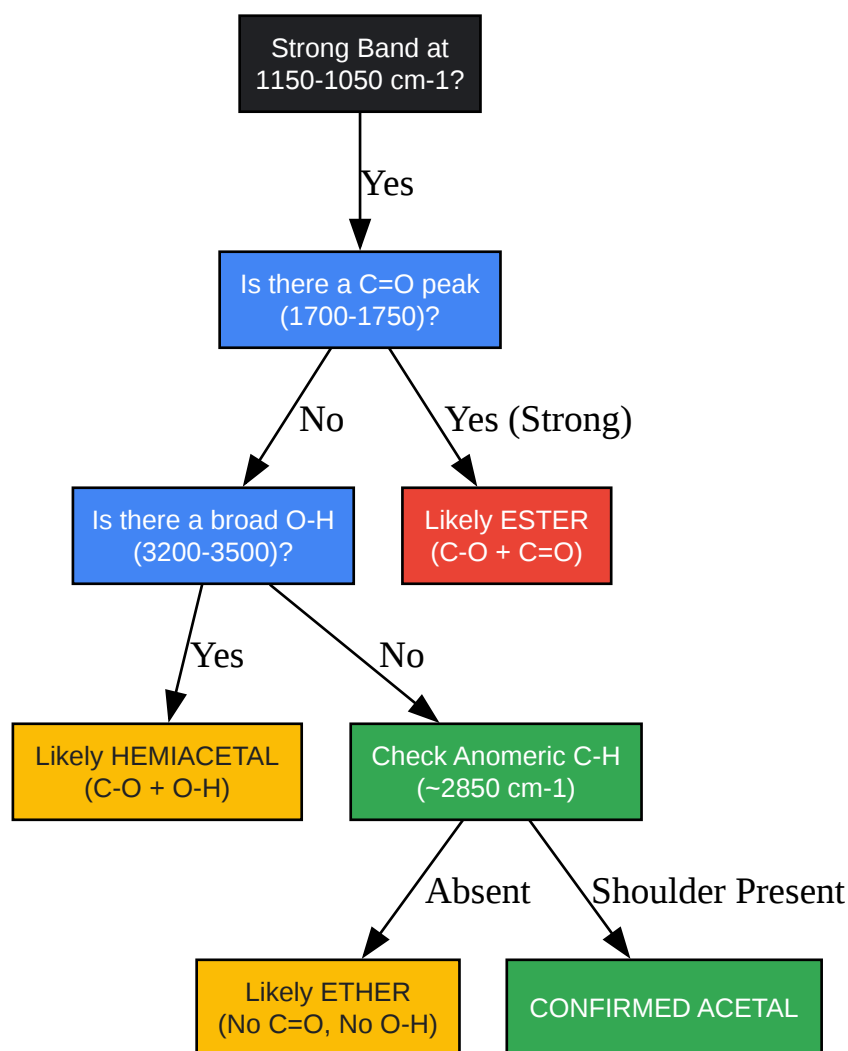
Strong Band at 1150-1050 cm-1?

Yes

Is there a C=O peak (1700-1750)?

No

Yes (Strong)

Is there a broad O-H (3200-3500)?

Likely ESTER (C-O + C=O)

Yes

No

Likely HEMIACETAL (C-O + O-H)

Check Anomeric C-H (~2850 cm-1)

Absent

Shoulder Present

Likely ETHER (No C=O, No O-H)

CONFIRMED ACETAL